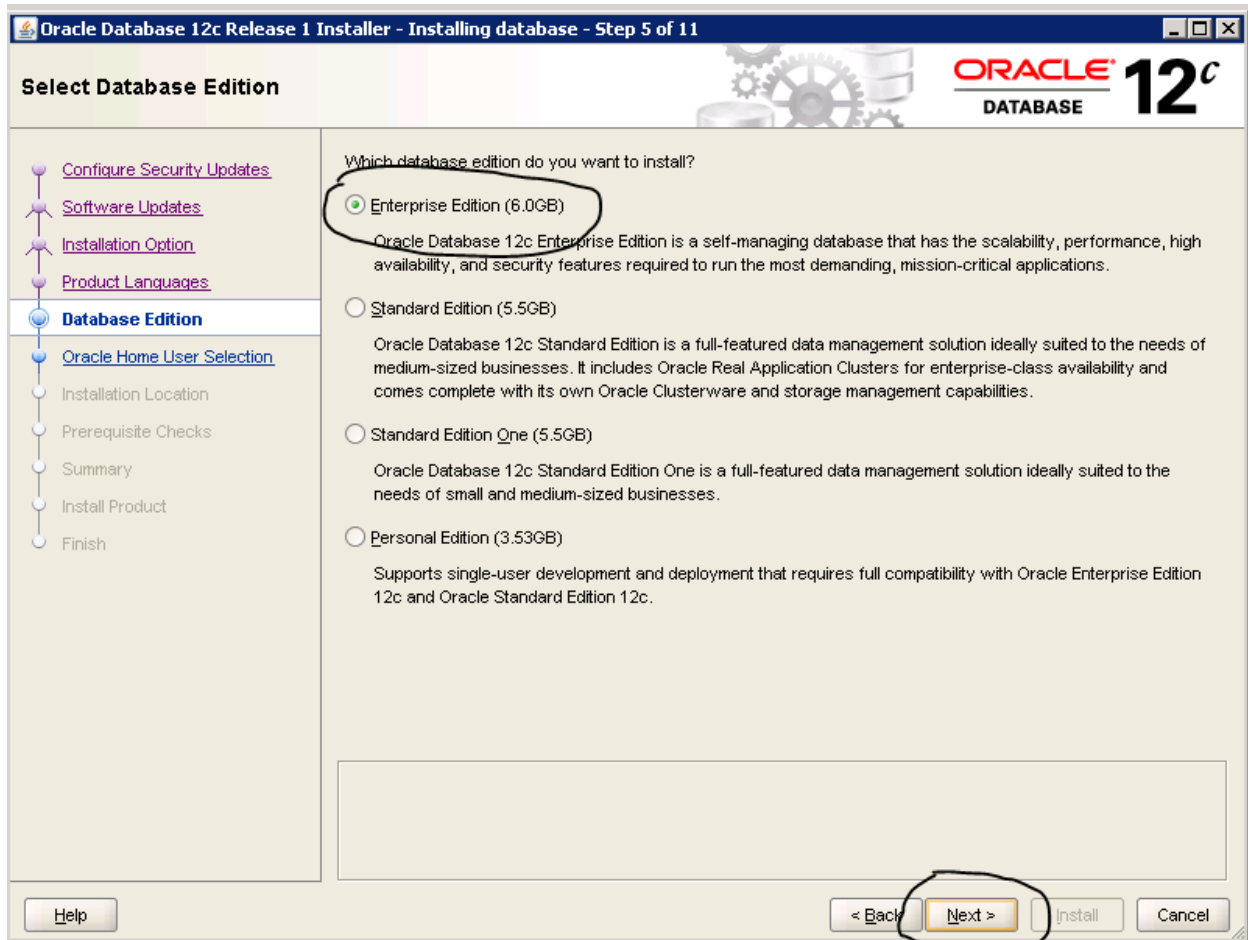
Oracle Database 12c Release 1 Installer - Installing database - Step 5 of 11

Select Database Edition

ORACLE DATABASE 12$^c$

Configure Security Updates
Software Updates
Installation Option
Product Languages
Database Edition
Oracle Home User Selection
Installation Location
Prerequisite Checks
Summary
Install Product
Finish

Which database edition do you want to install?

Enterprise Edition (6.0GB)

Oracle Database 12c Enterprise Edition is a self-managing database that has the scalability, performance, high availability, and security features required to run the most demanding, mission-critical applications.

Standard Edition (5.5GB)

Oracle Database 12c Standard Edition is a full-featured data management solution ideally suited to the needs of medium-sized businesses. It includes Oracle Real Application Clusters for enterprise-class availability and comes complete with its own Oracle Clusterware and storage management capabilities.

Standard Edition One (5.5GB)

Oracle Database 12c Standard Edition One is a full-featured data management solution ideally suited to the needs of small and medium-sized businesses.

Personal Edition (3.53GB)

Supports single-user development and deployment that requires full compatibility with Oracle Enterprise Edition 12c and Oracle Standard Edition 12c.

Help

< Back
Next >
Install
Cancel